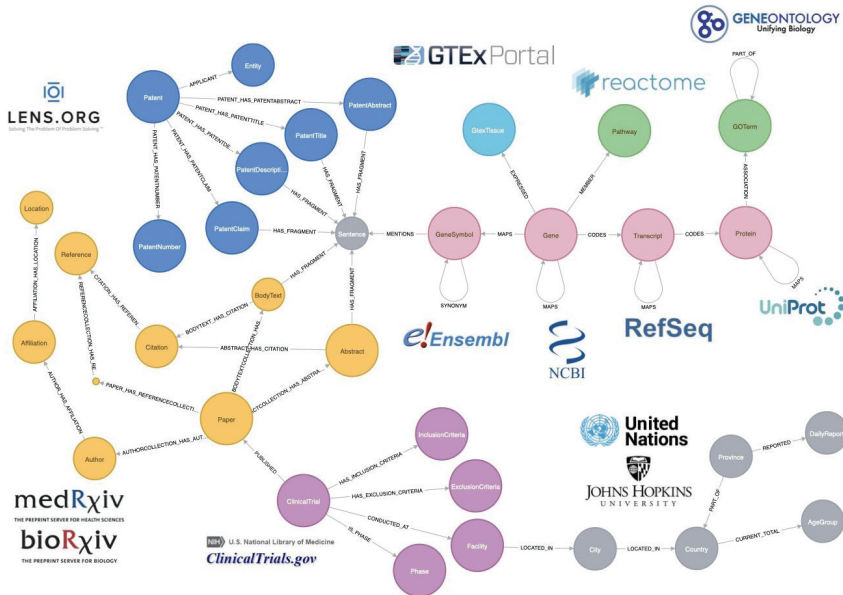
GENEONTOLOGY
Unifying Biology

GTExPortal

reactome

LENS.ORG
Solving The Problem Of Problem Solving™

Entity
APPLICANT
Patent
PatentAbstract
PATENT_HAS_PATENTABSTRACT
PATENT_HAS_PATENTTITLE
PatentTitle
PATENT_HAS_PATENTDE...
PATENT_HAS_PATENTCLAIM
PATENT_HAS_PATENTNUMBER
PatentDescripti...
HAS_FRAGMENT
HAS_FRAGMENT
HAS_FRAGMENT
PatentClaim
HAS_FRAGMENT
PatentNumber
Sentence
MENTIONS
GeneSymbol
SYNONYM
MAPS
Gene
MAPS
CODES
Transcript
MAPS
CODES
Protein
MAPS
GtexTissue
EXPRESSED
Pathway
MEMBER
GOTerm
PART_OF
ASSOCIATION

UniProt

Location
AFFILIATION_HAS_LOCATION
Reference
REFERENCECOLLECTION_HAS_RE...
CITATION_HAS_REFEREN...
BodyText
HAS_FRAGMENT
BODYTEXT_HAS_CITATION
Citation
ABSTRACT_HAS_CITATION
Abstract
HAS_FRAGMENT
BODYTEXTCOLLECTION_HAS_...
Affiliation
AUTHOR_HAS_AFFILIATION
PAPER_HAS_REFERENCECOLLECTI...
ABSTRACTCOLLECTION_HAS_ABSTRA...
Paper
Author
AUTHORCOLLECTION_HAS_AUT...
PUBLISHED
ClinicalTrial
HAS_INCLUSION_CRITERIA
InclusionCriteria
HAS_EXCLUSION_CRITERIA
ExclusionCriteria
CONDUCTED_AT
Facility
IS_PHASE
Phase
LOCATED_IN
City
LOCATED_IN
Country
CURRENT_TOTAL
AgeGroup
PART_OF
Province
REPORTED
DailyReport

e!Ensembl

NCBI

RefSeq

United Nations

JOHNS HOPKINS
UNIVERSITY

medRχiv
THE PREPRINT SERVER FOR HEALTH SCIENCES

bioRχiv
THE PREPRINT SERVER FOR BIOLOGY

NIH U.S. National Library of Medicine
ClinicalTrials.gov